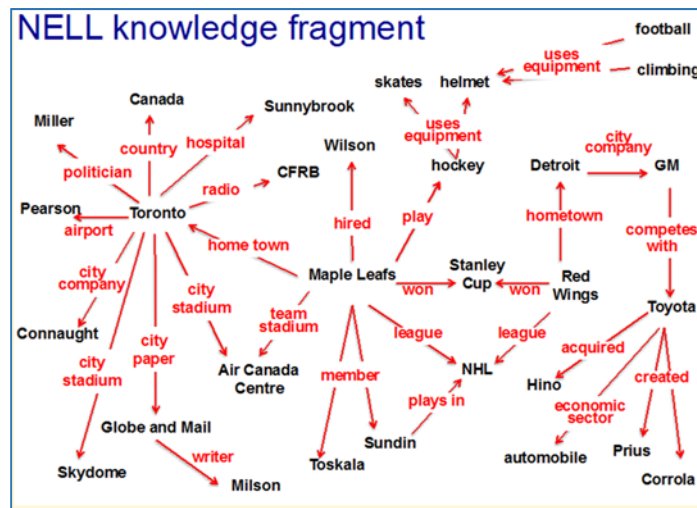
NELL knowledge fragment

football
uses equipment
climbing
skates
helmet
uses equipment
Canada
Sunnybrook
Miller
country
hospital
Wilson
hockey
politician
city company
Detroit
GM
radio
CFRB
Pearson
Toronto
play
airport
hired
hometown
home town
competes with
city company
Stanley Cup
Maple Leafs
Red Wings
won
won
city stadium
team stadium
Toyota
Connaught
city paper
league
league
acquired
Air Canada Centre
NHL
city stadium
member
Hino
created
plays in
economic sector
Globe and Mail
Sundin
writer
Prius
Skydome
automobile
Toskala
Milson
Corrola